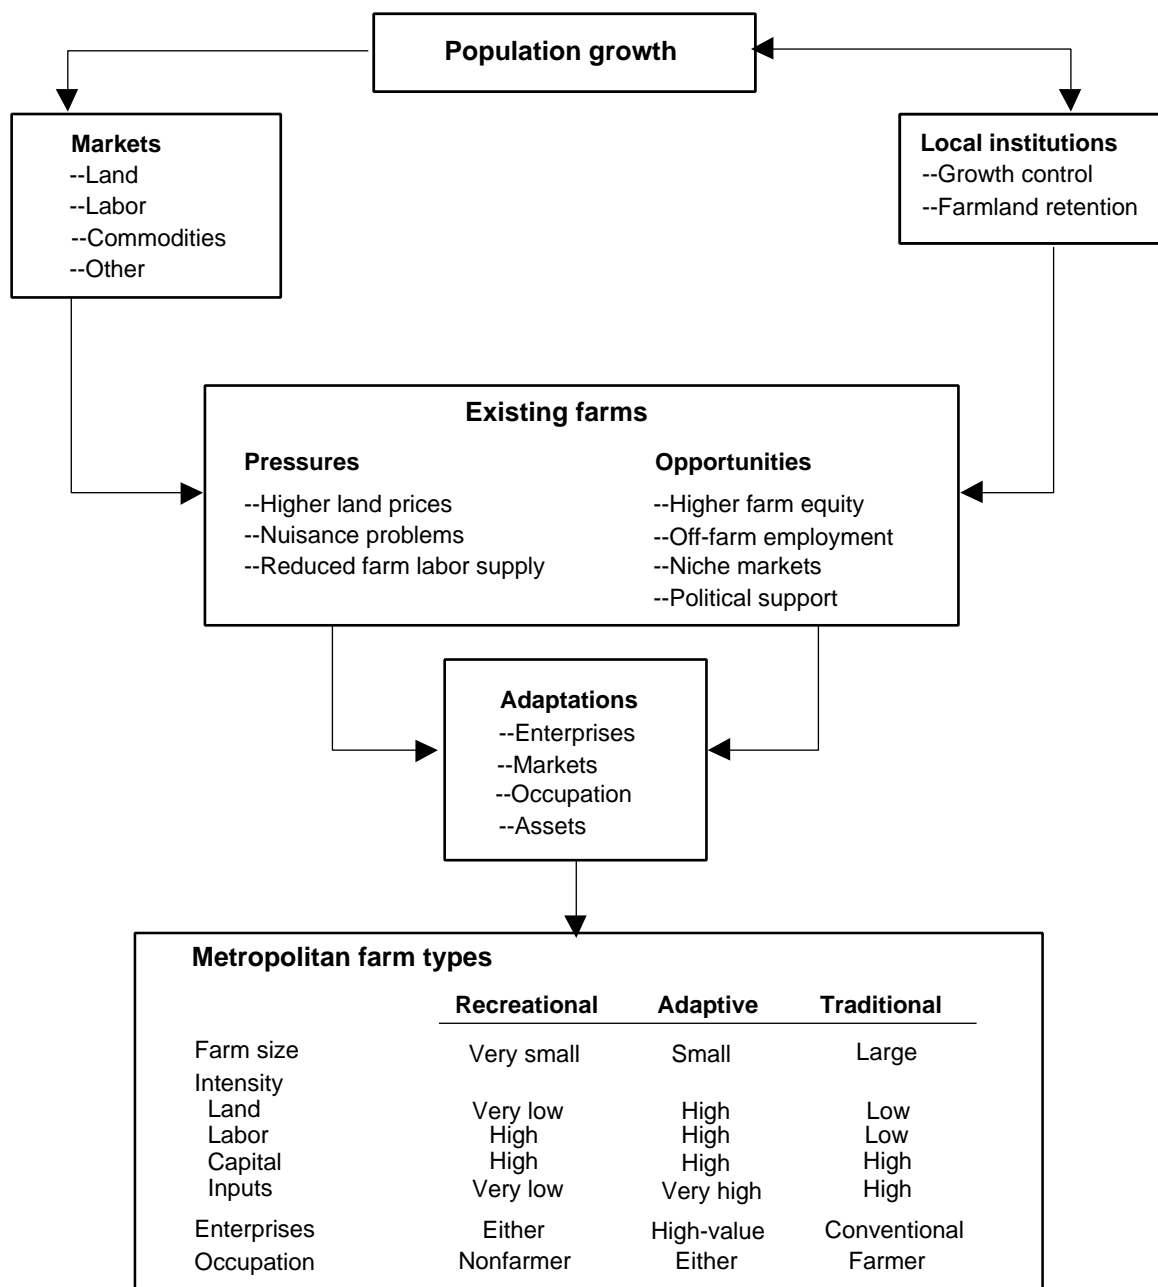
Population growth

Markets
--Land
--Labor
--Commodities
--Other

Local institutions
--Growth control
--Farmland retention

Existing farms

Pressures
--Higher land prices
--Nuisance problems
--Reduced farm labor supply

Opportunities
--Higher farm equity
--Off-farm employment
--Niche markets
--Political support

Adaptations
--Enterprises
--Markets
--Occupation
--Assets

Metropolitan farm types

| | Recreational | Adaptive | Traditional |
|---|---|---|---|
| Farm size | Very small | Small | Large |
| Intensity | | | |
| Land | Very low | High | Low |
| Labor | High | High | Low |
| Capital | High | High | High |
| Inputs | Very low | Very high | High |
| Enterprises | Either | High-value | Conventional |
| Occupation | Nonfarmer | Either | Farmer |